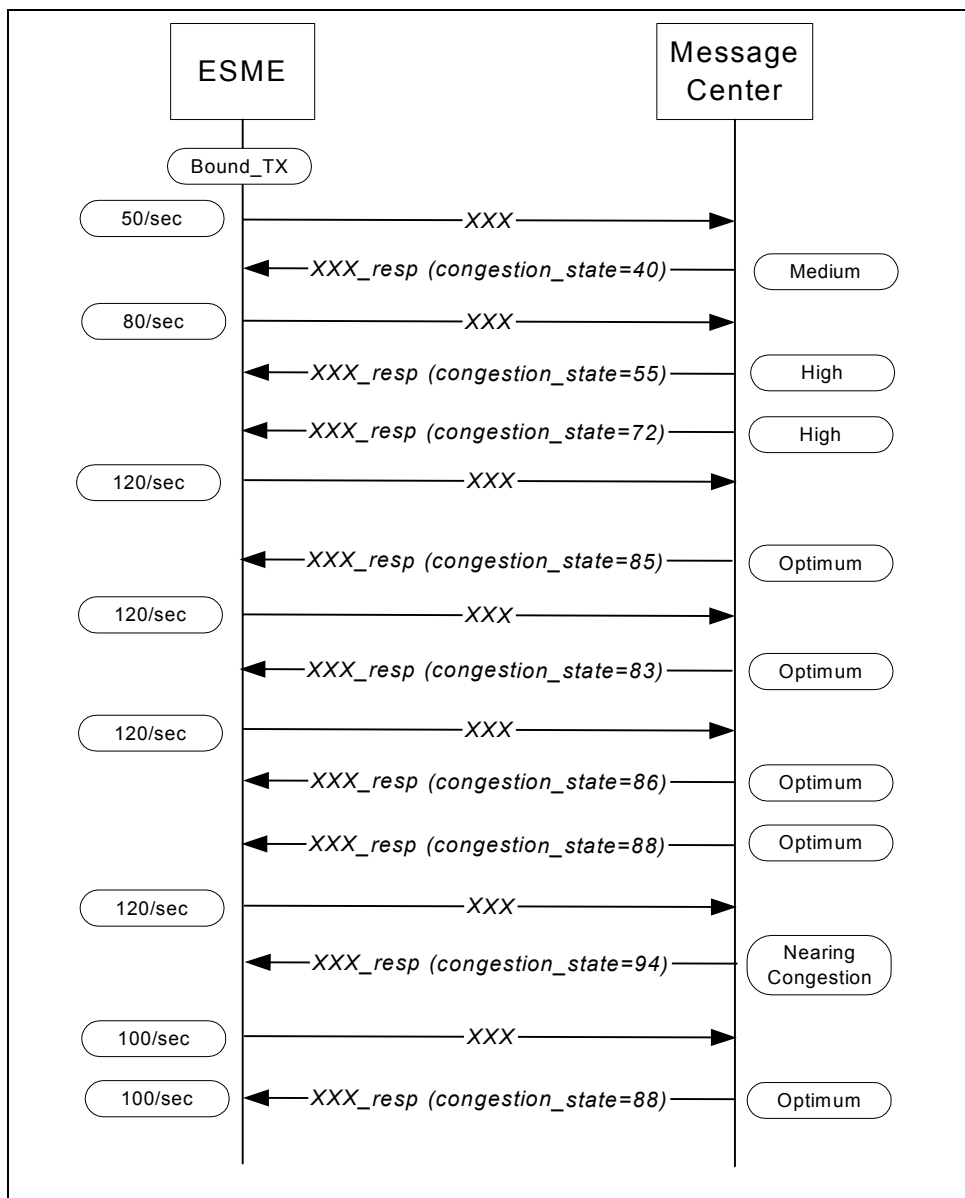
ESME

Message Center

Bound_TX

50/sec

XXX

XXX_resp (congestion_state=40)

Medium

80/sec

XXX

XXX_resp (congestion_state=55)

High

XXX_resp (congestion_state=72)

High

120/sec

XXX

XXX_resp (congestion_state=85)

Optimum

120/sec

XXX

XXX_resp (congestion_state=83)

Optimum

120/sec

XXX

XXX_resp (congestion_state=86)

Optimum

XXX_resp (congestion_state=88)

Optimum

120/sec

XXX

XXX_resp (congestion_state=94)

Nearing Congestion

100/sec

XXX

100/sec

XXX_resp (congestion_state=88)

Optimum